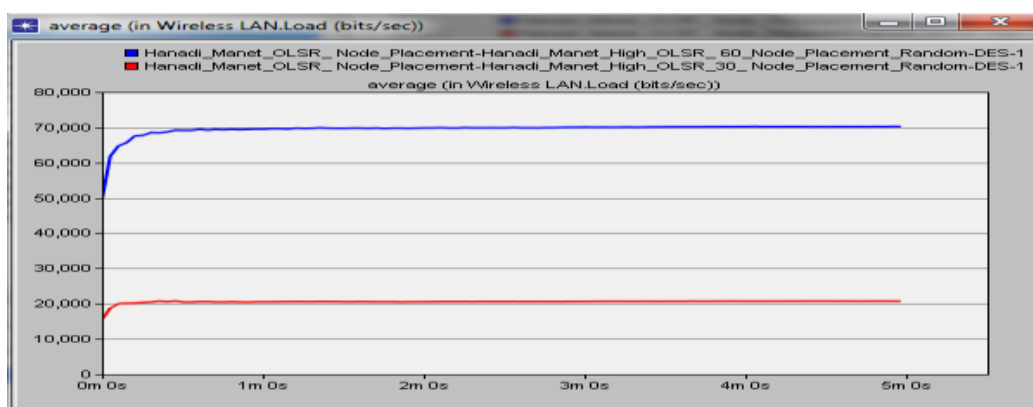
average (in Wireless LAN.Load (bits/sec))

Hanadi_Manet_OLSR_ Node_Placement-Hanadi_Manet_High_OLSR_ 60_ Node_Placement_Random-DES-1
Hanadi_Manet_OLSR_ Node_Placement-Hanadi_Manet_High_OLSR_30_ Node_Placement_Random-DES-1

average (in Wireless LAN.Load (bits/sec))

80,000
70,000
60,000
50,000
40,000
30,000
20,000
10,000
0

0m 0s
1m 0s
2m 0s
3m 0s
4m 0s
5m 0s